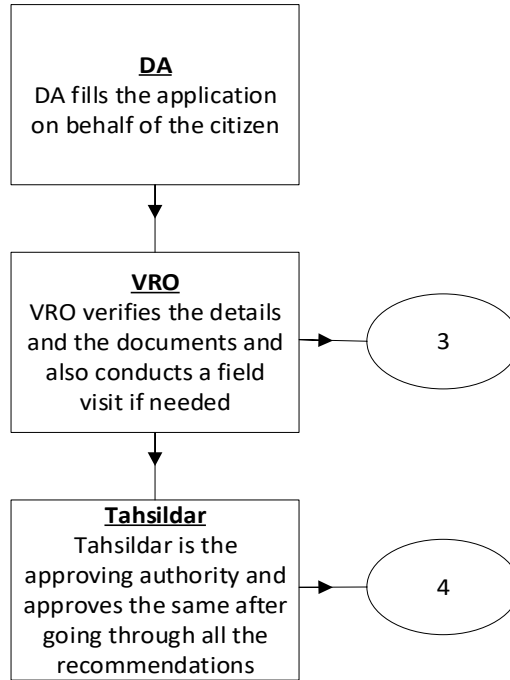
DA
DA fills the application on behalf of the citizen

VRO
VRO verifies the details and the documents and also conducts a field visit if needed

3

Tahsildar
Tahsildar is the approving authority and approves the same after going through all the recommendations

4